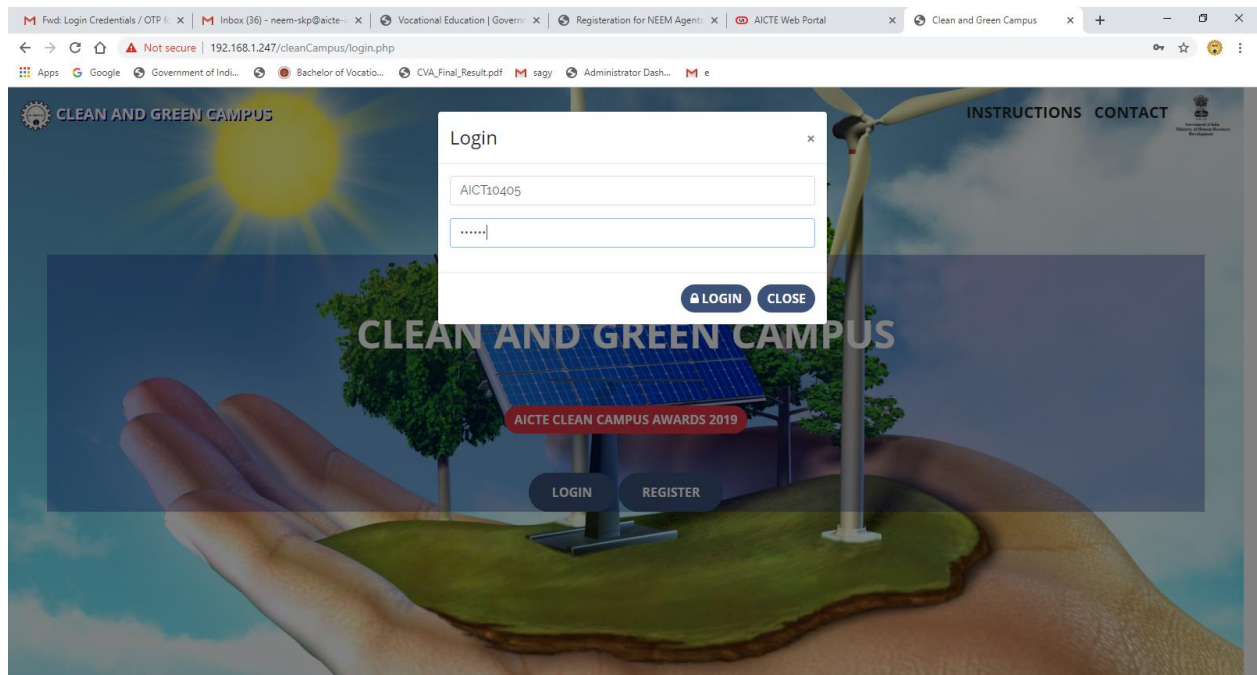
M Fwd: Login Credentials / OTP f ×
M Inbox (36) - neem-skp@aicte- ×
Vocational Education | Govern ×
Registeration for NEEM Agent ×
AICTE Web Portal ×
Clean and Green Campus ×
+

Not secure | 192.168.1.247/cleanCampus/login.php

Apps Google Government of Indi... Bachelor of Vocatio... CVA_Final_Result.pdf sagy Administrator Dash... e

CLEAN AND GREEN CAMPUS

INSTRUCTIONS CONTACT

Login ×

AICT10405

••••••

LOGIN CLOSE

CLEAN AND GREEN CAMPUS

AICTE CLEAN CAMPUS AWARDS 2019

LOGIN REGISTER